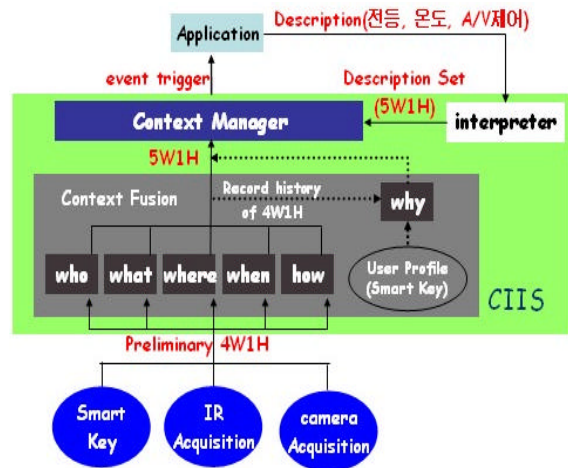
Application

Description(전등, 온도, A/V제어)

event trigger

Description Set

(5W1H)

Context Manager

interpreter

5W1H

Context Fusion

Record history of 4W1H

why

who

what

where

when

how

User Profile (Smart Key)

CIIS

Preliminary 4W1H

Smart Key

IR Acquisition

camera Acquisition